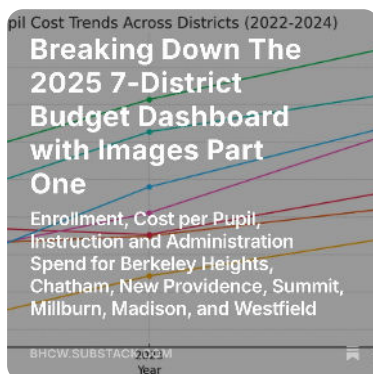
pil Cost Trends Across Districts (2022-2024)

Breaking Down The 2025 7-District Budget Dashboard with Images Part One

Enrollment, Cost per Pupil, Instruction and Administration Spend for Berkeley Heights, Chatham, New Providence, Summit, Millburn, Madison, and Westfield

BHCW.SUBSTACK.COM

2023

Year